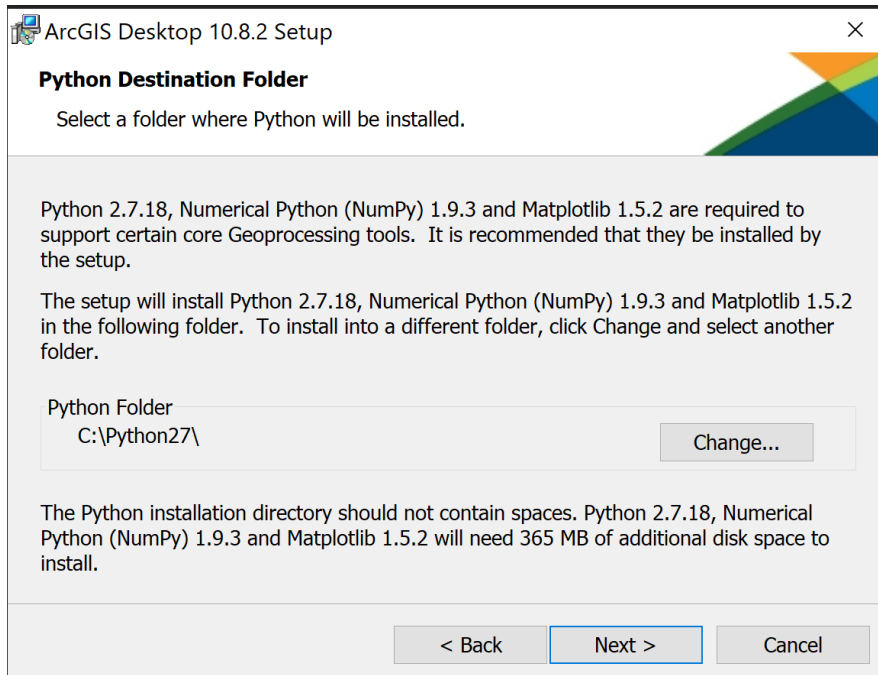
ArcGIS Desktop 10.8.2 Setup

×

Python Destination Folder

Select a folder where Python will be installed.

Python 2.7.18, Numerical Python (NumPy) 1.9.3 and Matplotlib 1.5.2 are required to support certain core Geoprocessing tools. It is recommended that they be installed by the setup.

The setup will install Python 2.7.18, Numerical Python (NumPy) 1.9.3 and Matplotlib 1.5.2 in the following folder. To install into a different folder, click Change and select another folder.

Python Folder

C:\Python27\

Change...

The Python installation directory should not contain spaces. Python 2.7.18, Numerical Python (NumPy) 1.9.3 and Matplotlib 1.5.2 will need 365 MB of additional disk space to install.

< Back

Next >

Cancel